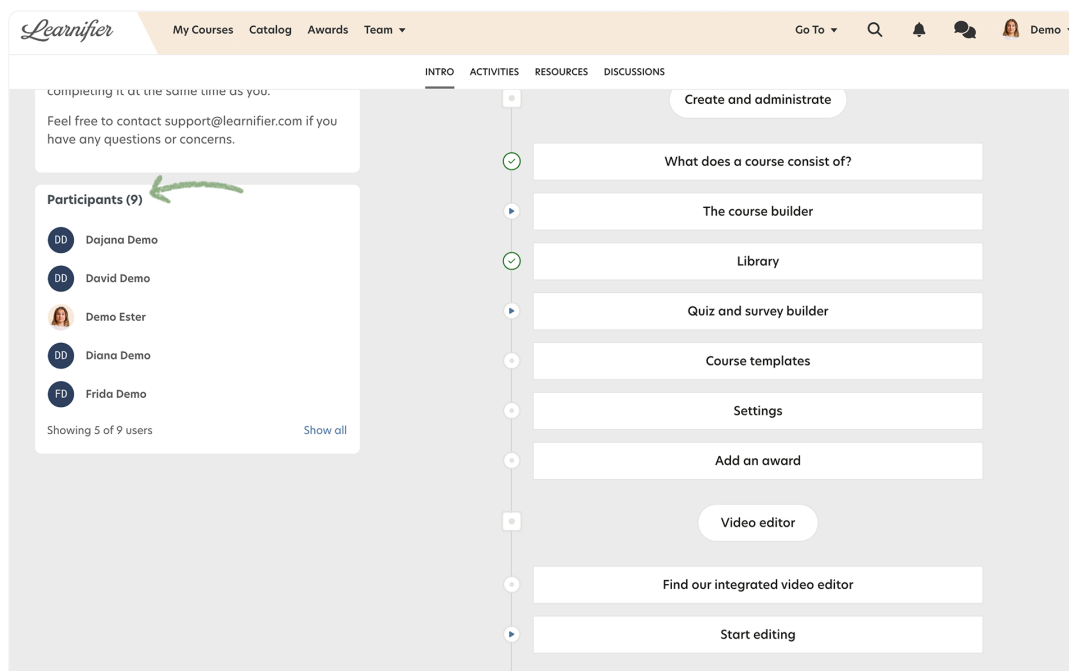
Learnifier

My Courses
Catalog
Awards
Team

Go To

Demo

INTRO
ACTIVITIES
RESOURCES
DISCUSSIONS

completing it at the same time as you.

Feel free to contact support@learnifier.com if you have any questions or concerns.

Participants (9)

DD Dajana Demo
DD David Demo
Demo Ester
DD Diana Demo
FD Frida Demo

Showing 5 of 9 users
Show all

Create and administrate

What does a course consist of?

The course builder

Library

Quiz and survey builder

Course templates

Settings

Add an award

Video editor

Find our integrated video editor

Start editing